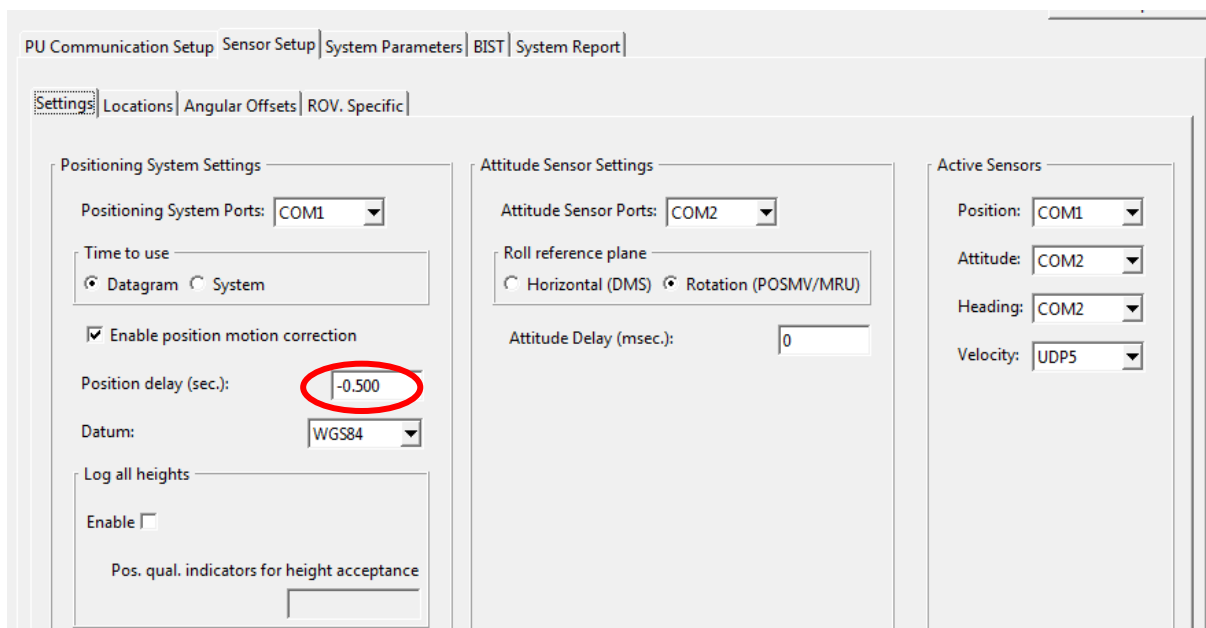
PU Communication Setup | Sensor Setup | System Parameters | BIST | System Report

Settings | Locations | Angular Offsets | ROV. Specific

Positioning System Settings

Positioning System Ports: COM1

Time to use

Datagram System

Enable position motion correction

Position delay (sec.): -0.500

Datum: WGS84

Log all heights

Enable

Pos. qual. indicators for height acceptance

Attitude Sensor Settings

Attitude Sensor Ports: COM2

Roll reference plane

Horizontal (DMS) Rotation (POSMV/MRU)

Attitude Delay (msec.): 0

Active Sensors

Position: COM1

Attitude: COM2

Heading: COM2

Velocity: UDP5